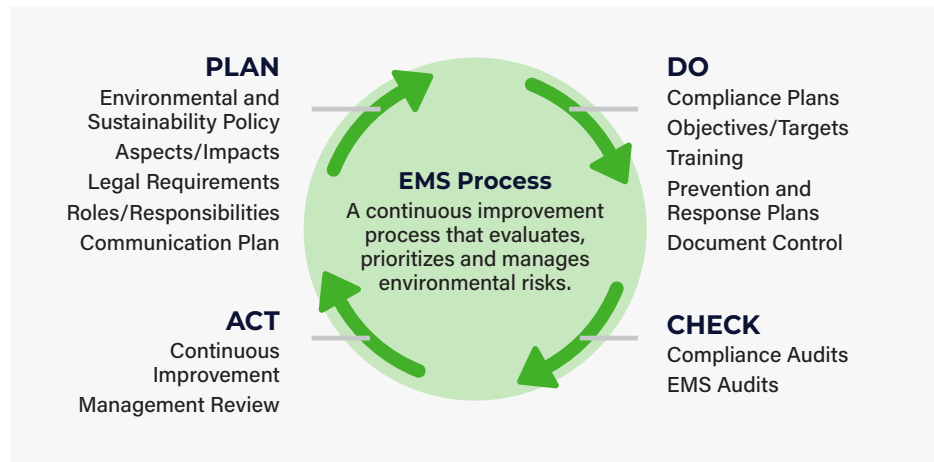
PLAN
Environmental and Sustainability Policy
Aspects/Impacts
Legal Requirements
Roles/Responsibilities
Communication Plan

DO
Compliance Plans
Objectives/Targets
Training
Prevention and Response Plans
Document Control

EMS Process
A continuous improvement process that evaluates, prioritizes and manages environmental risks.

ACT
Continuous Improvement
Management Review

CHECK
Compliance Audits
EMS Audits